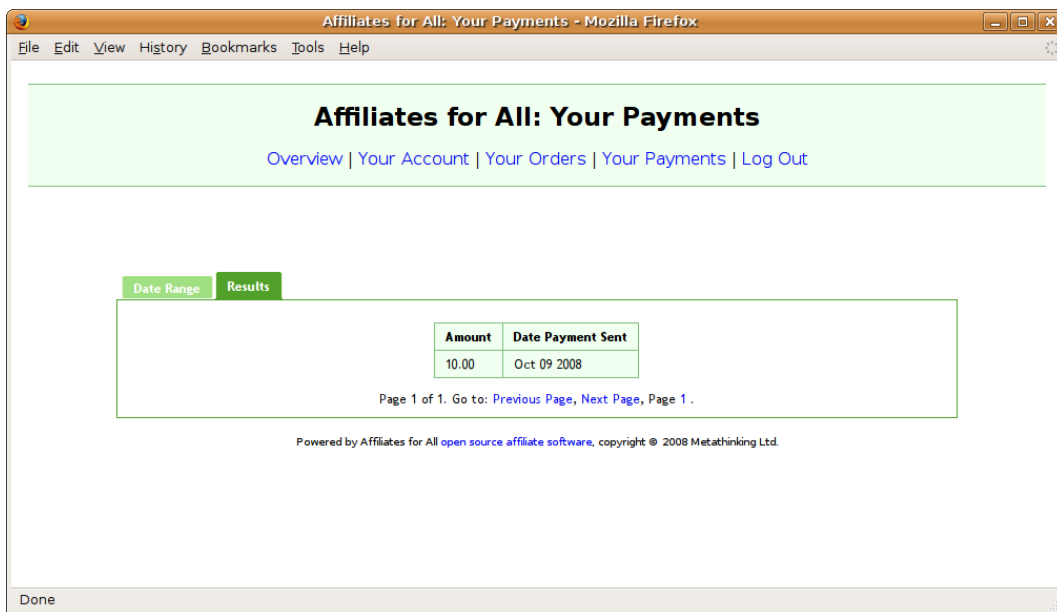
Affiliates for All: Your Payments - Mozilla Firefox

File Edit View History Bookmarks Tools Help

Affiliates for All: Your Payments

Overview | Your Account | Your Orders | Your Payments | Log Out

Date Range Results

| Amount | Date Payment Sent |
|---|---|
| 10.00 | Oct 09 2008 |

Page 1 of 1. Go to: Previous Page, Next Page, Page 1 .

Powered by Affiliates for All open source affiliate software, copyright © 2008 Metathinking Ltd.

Done